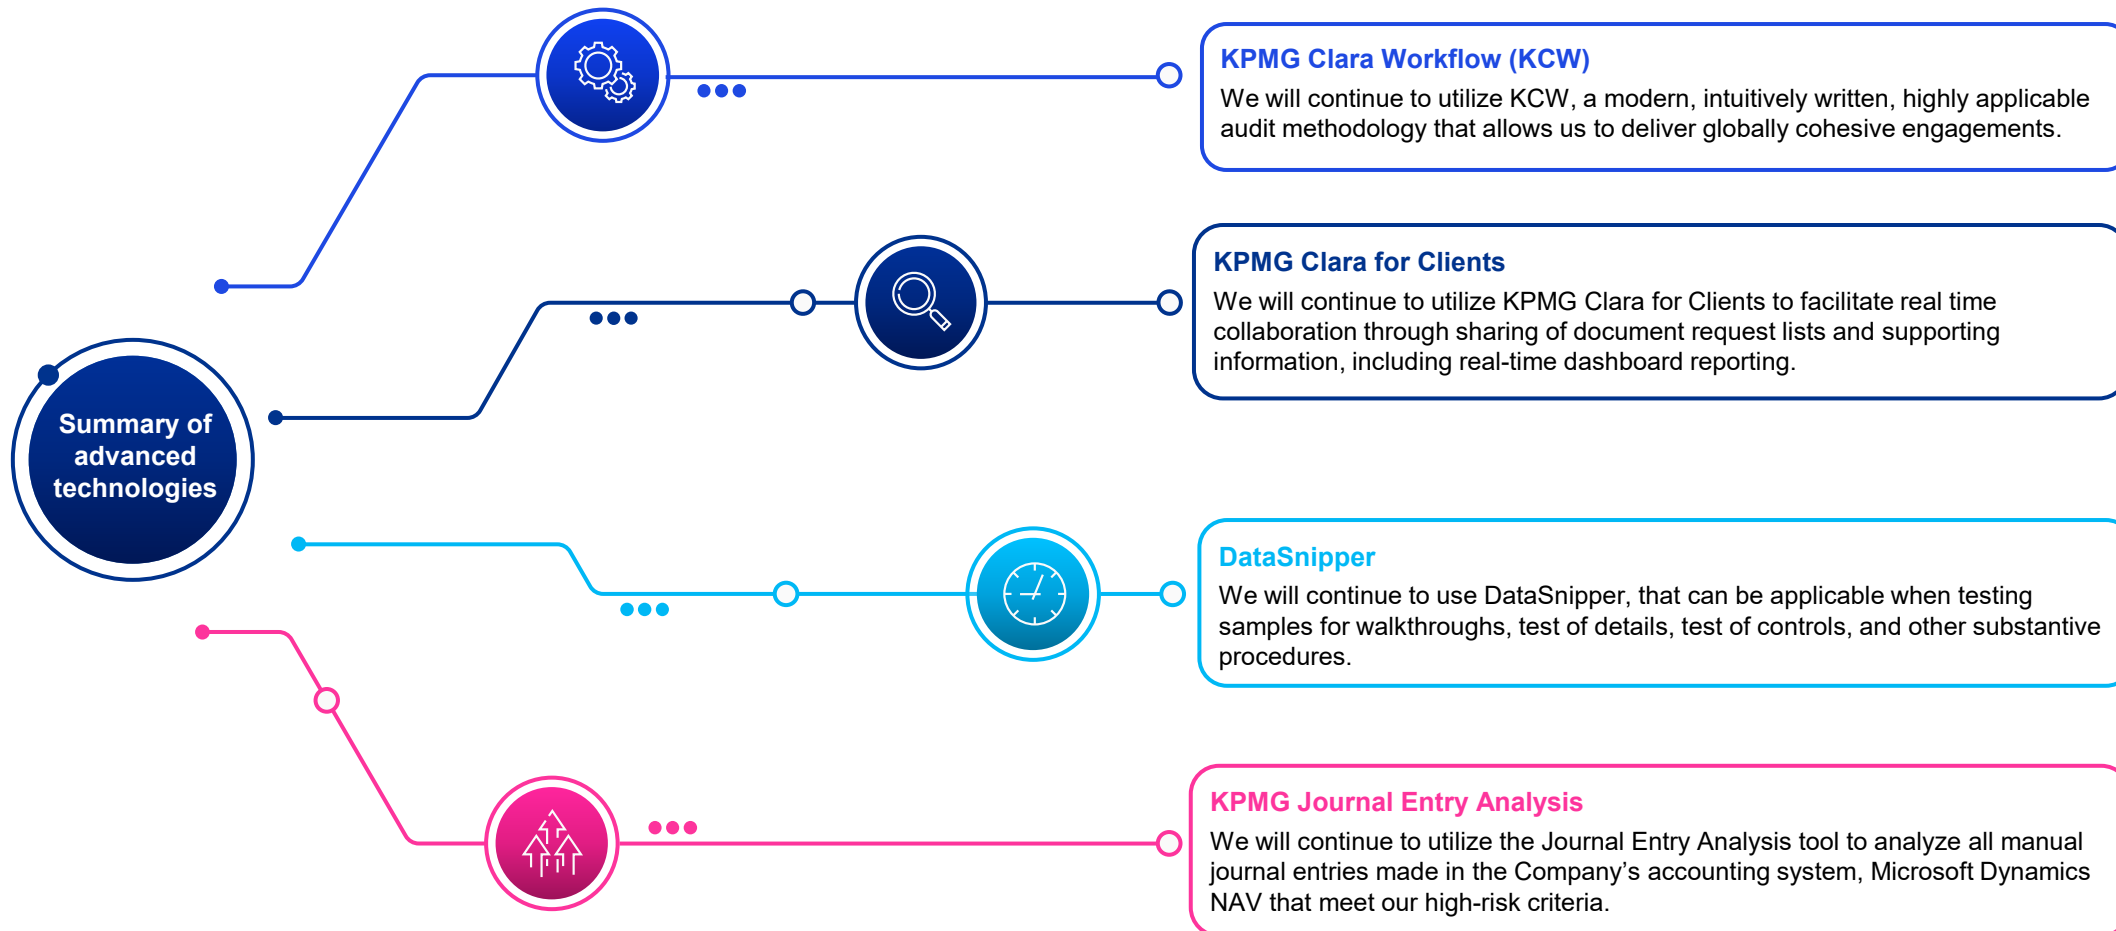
Summary of advanced technologies

KPMG Clara Workflow (KCW)
We will continue to utilize KCW, a modern, intuitively written, highly applicable audit methodology that allows us to deliver globally cohesive engagements.

KPMG Clara for Clients
We will continue to utilize KPMG Clara for Clients to facilitate real time collaboration through sharing of document request lists and supporting information, including real-time dashboard reporting.

DataSnipper
We will continue to use DataSnipper, that can be applicable when testing samples for walkthroughs, test of details, test of controls, and other substantive procedures.

KPMG Journal Entry Analysis
We will continue to utilize the Journal Entry Analysis tool to analyze all manual journal entries made in the Company's accounting system, Microsoft Dynamics NAV that meet our high-risk criteria.